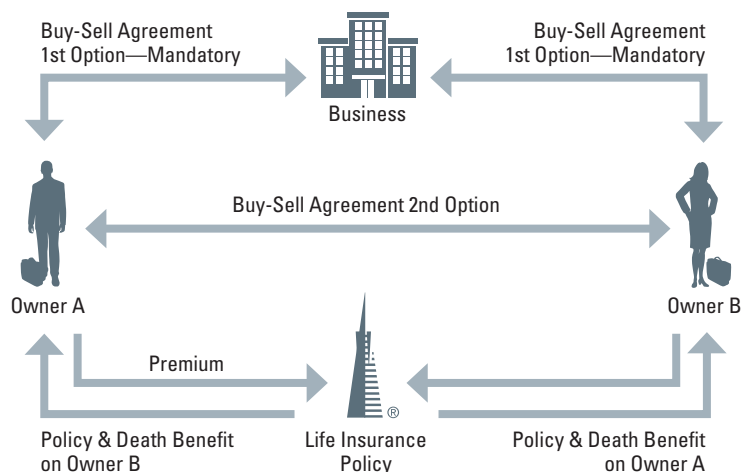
Buy-Sell Agreement
1st Option—Mandatory

Business

Buy-Sell Agreement
1st Option—Mandatory

Buy-Sell Agreement 2nd Option

Owner A

Owner B

Premium

®

Policy & Death Benefit
on Owner B

Life Insurance
Policy

Policy & Death Benefit
on Owner A